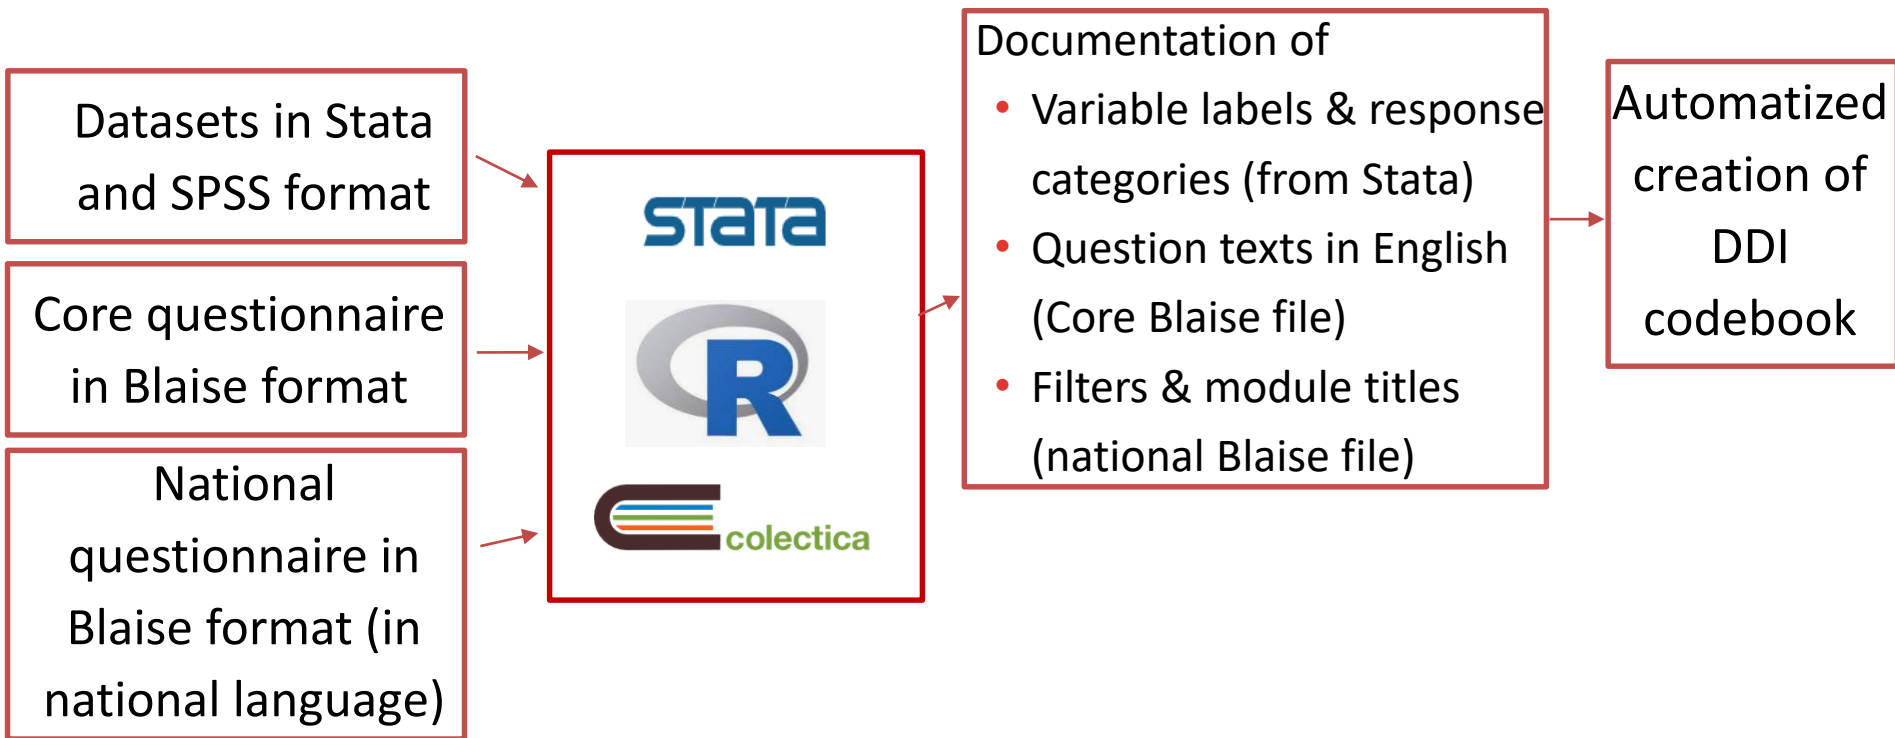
Datasets in Stata and SPSS format

Core questionnaire in Blaise format

National questionnaire in Blaise format (in national language)

stata

R

colectica

Documentation of
- Variable labels & response categories (from Stata)
- Question texts in English (Core Blaise file)
- Filters & module titles (national Blaise file)

Automatized creation of DDI codebook